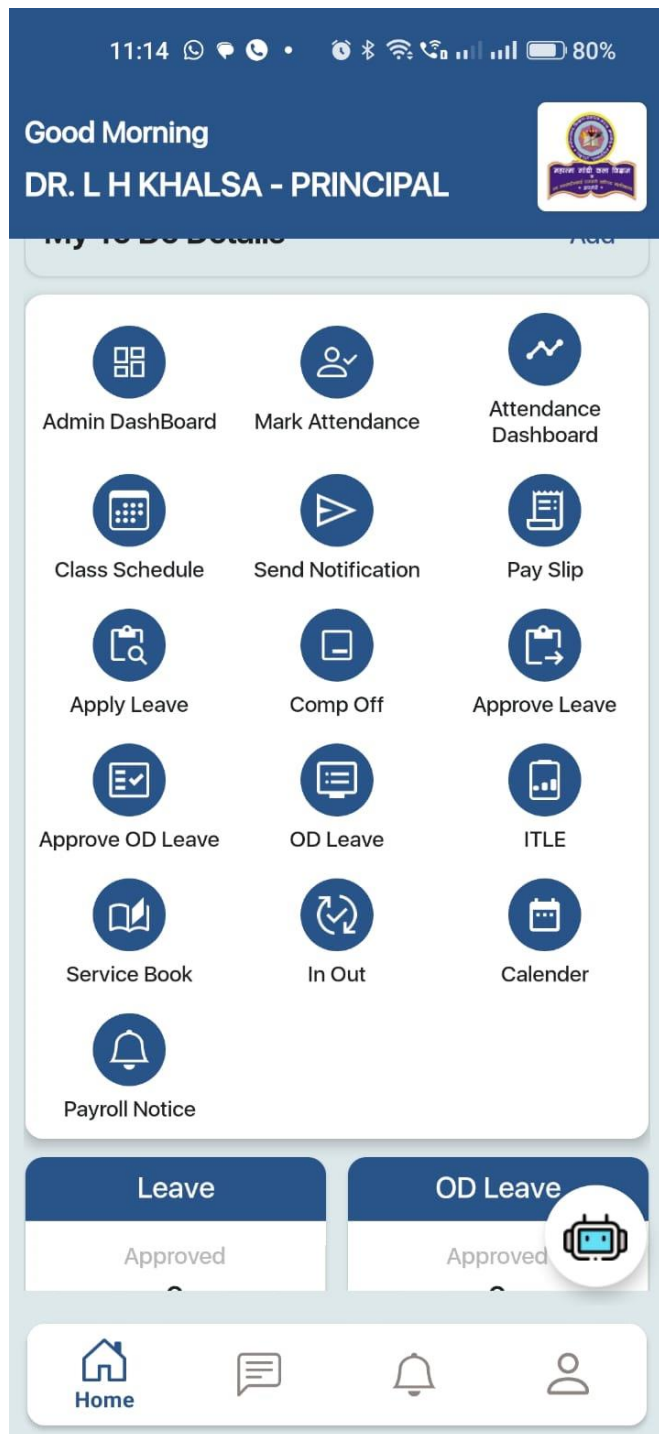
11:14 80%

Good Morning
DR. L H KHALSA - PRINCIPAL

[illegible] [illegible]

Admin DashBoard
Mark Attendance
Attendance Dashboard
Class Schedule
Send Notification
Pay Slip
Apply Leave
Comp Off
Approve Leave
Approve OD Leave
OD Leave
ITLE
Service Book
In Out
Calender
Payroll Notice

Leave
Approved

OD Leave
Approved

Home